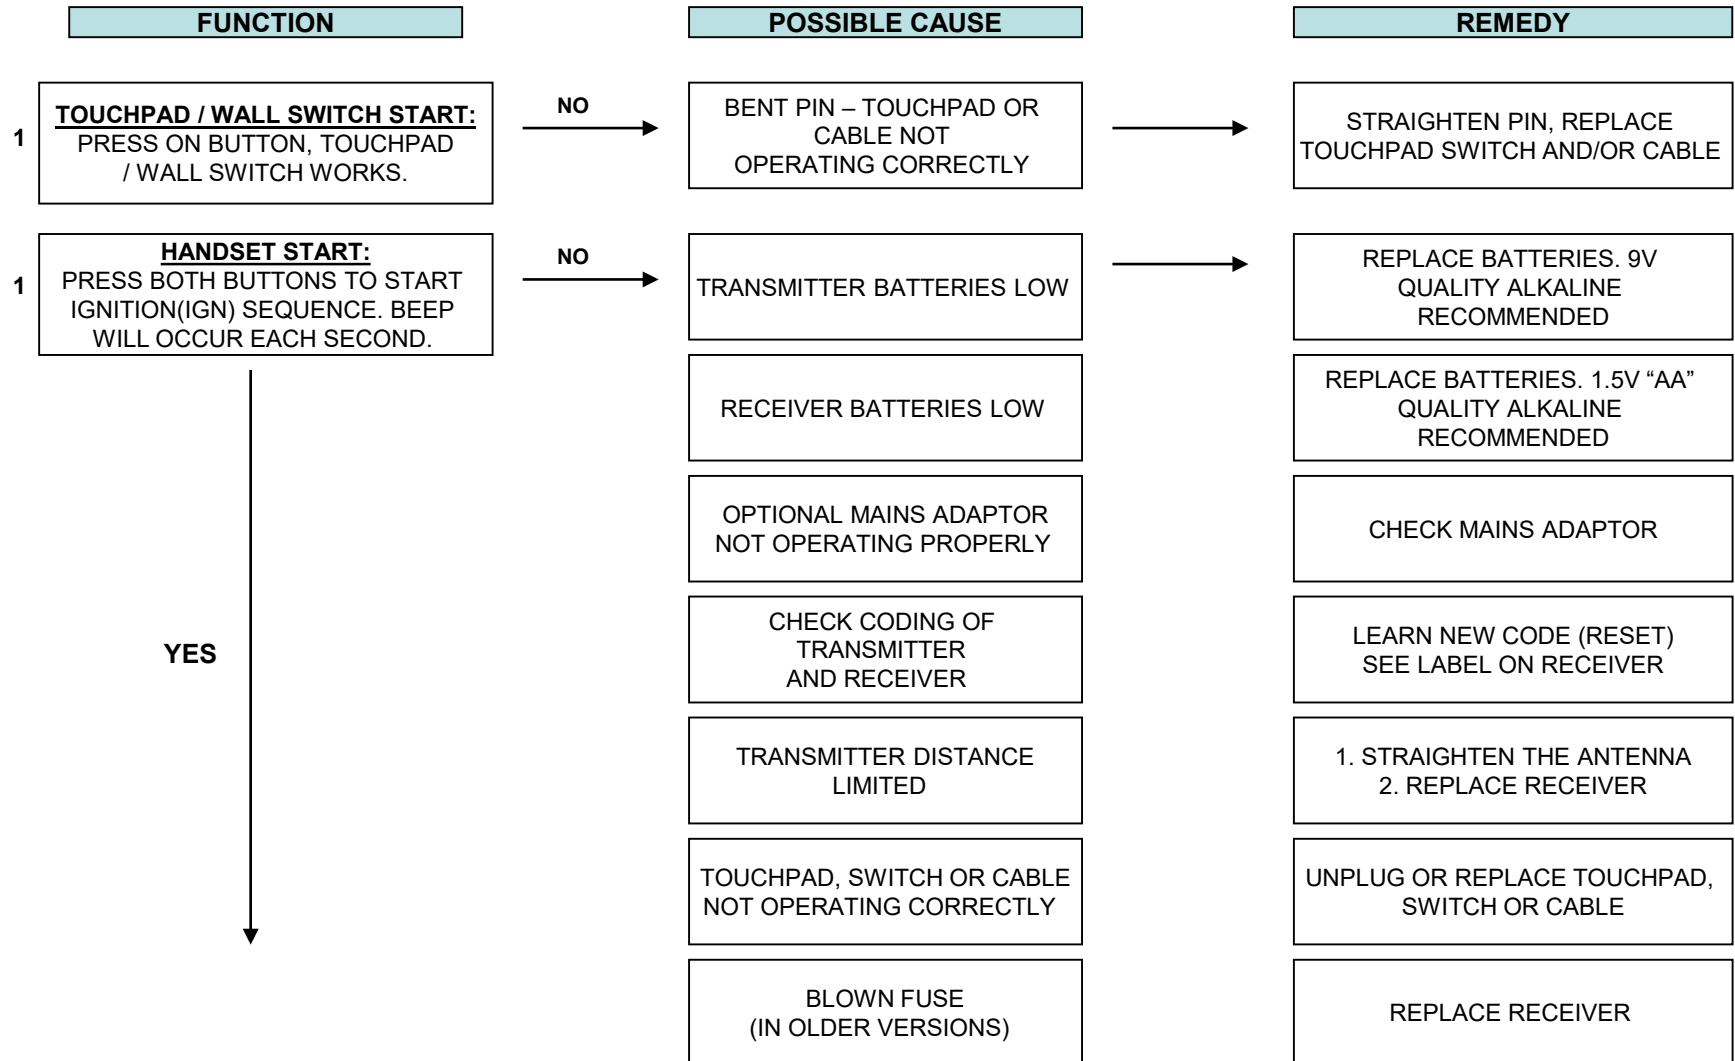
FUNCTION

POSSIBLE CAUSE

REMEDY

1

TOUCHPAD / WALL SWITCH START:
PRESS ON BUTTON, TOUCHPAD / WALL SWITCH WORKS.

NO

BENT PIN – TOUCHPAD OR CABLE NOT OPERATING CORRECTLY

STRAIGHTEN PIN, REPLACE TOUCHPAD SWITCH AND/OR CABLE

1

HANDSET START:
PRESS BOTH BUTTONS TO START IGNITION(IGN) SEQUENCE. BEEP WILL OCCUR EACH SECOND.

NO

TRANSMITTER BATTERIES LOW

REPLACE BATTERIES. 9V QUALITY ALKALINE RECOMMENDED

RECEIVER BATTERIES LOW

REPLACE BATTERIES. 1.5V "AA" QUALITY ALKALINE RECOMMENDED

OPTIONAL MAINS ADAPTOR NOT OPERATING PROPERLY

CHECK MAINS ADAPTOR

YES

CHECK CODING OF TRANSMITTER AND RECEIVER

LEARN NEW CODE (RESET) SEE LABEL ON RECEIVER

TRANSMITTER DISTANCE LIMITED

1. STRAIGHTEN THE ANTENNA
2. REPLACE RECEIVER

TOUCHPAD, SWITCH OR CABLE NOT OPERATING CORRECTLY

UNPLUG OR REPLACE TOUCHPAD, SWITCH OR CABLE

BLOWN FUSE (IN OLDER VERSIONS)

REPLACE RECEIVER